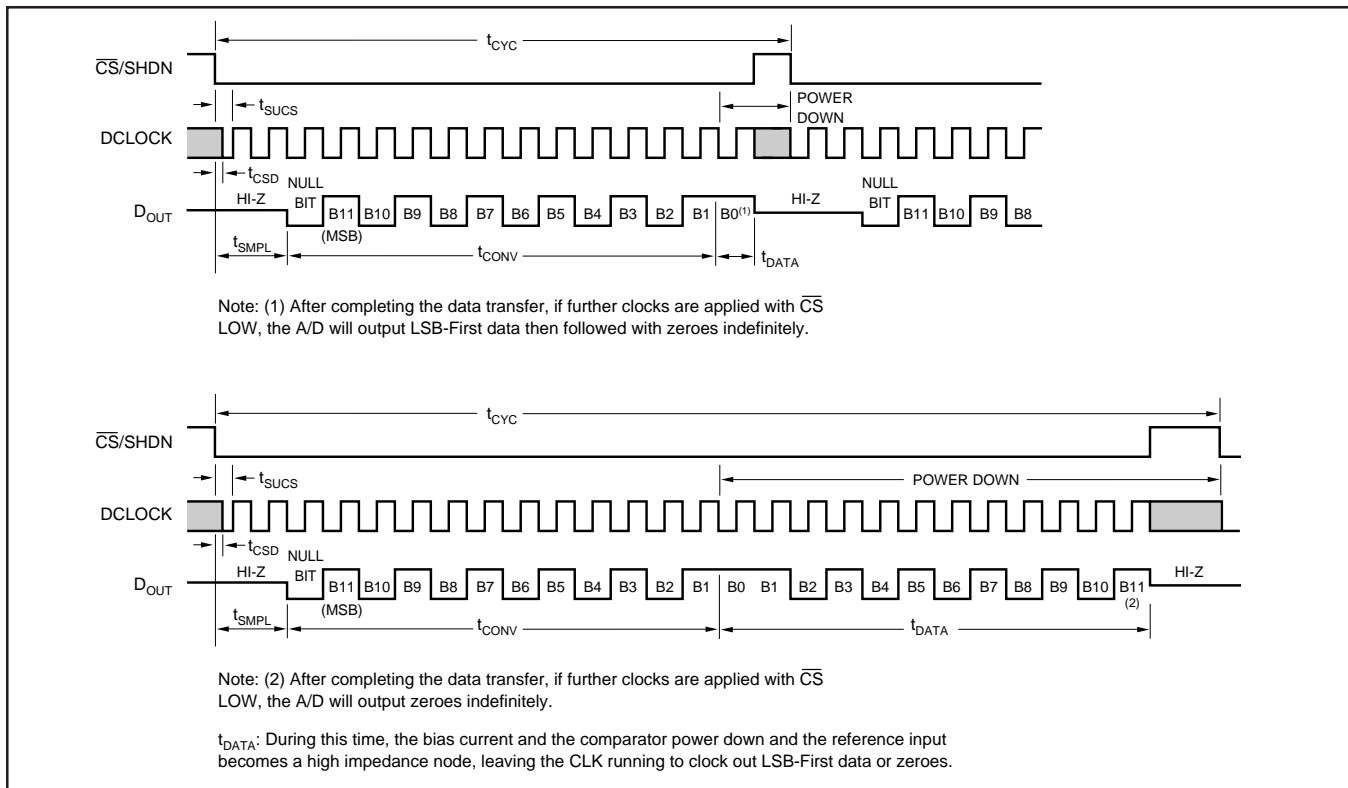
$t_{CYC}$

$\overline{CS}$/SHDN

$t_{SUCS}$

POWER DOWN

DCLOCK

$t_{CSD}$

NULL BIT

$D_{OUT}$ HI-Z B11 (MSB) B10 B9 B8 B7 B6 B5 B4 B3 B2 B1 B0$^{(1)}$ HI-Z NULL BIT B11 B10 B9 B8

$t_{SMPL}$ $t_{CONV}$ $t_{DATA}$

Note: (1) After completing the data transfer, if further clocks are applied with $\overline{CS}$ LOW, the A/D will output LSB-First data then followed with zeroes indefinitely.

$t_{CYC}$

$\overline{CS}$/SHDN

$t_{SUCS}$

POWER DOWN

DCLOCK

$t_{CSD}$

NULL BIT

$D_{OUT}$ HI-Z B11 (MSB) B10 B9 B8 B7 B6 B5 B4 B3 B2 B1 B0 B1 B2 B3 B4 B5 B6 B7 B8 B9 B10 B11$^{(2)}$ HI-Z

$t_{SMPL}$ $t_{CONV}$ $t_{DATA}$

Note: (2) After completing the data transfer, if further clocks are applied with $\overline{CS}$ LOW, the A/D will output zeroes indefinitely.

$t_{DATA}$: During this time, the bias current and the comparator power down and the reference input becomes a high impedance node, leaving the CLK running to clock out LSB-First data or zeroes.